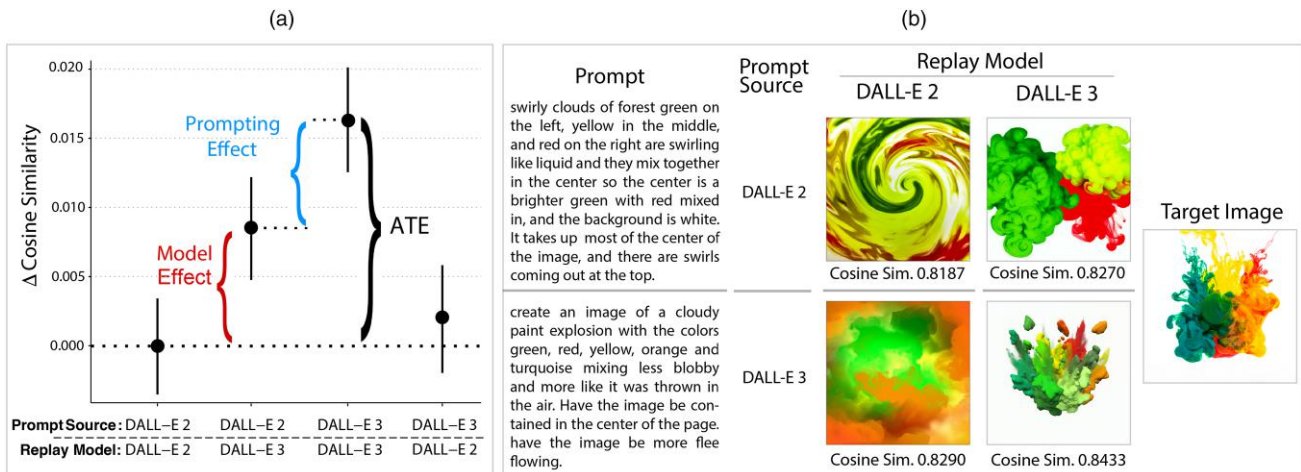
(a)

(b)

0.020
0.015
0.010
0.005
0.000

Δ Cosine Similarity

Prompting Effect

Model Effect

ATE

| Prompt Source: | DALL–E 2 | DALL–E 2 | DALL–E 3 | DALL–E 3 |
|---|---|---|---|---|
| Replay Model: | DALL–E 2 | DALL–E 3 | DALL–E 3 | DALL–E 2 |

Prompt

swirly clouds of forest green on the left, yellow in the middle, and red on the right are swirling like liquid and they mix together in the center so the center is a brighter green with red mixed in, and the background is white. It takes up most of the center of the image, and there are swirls coming out at the top.

create an image of a cloudy paint explosion with the colors green, red, yellow, orange and turquoise mixing less blobby and more like it was thrown in the air. Have the image be contained in the center of the page. have the image be more flee flowing.

Prompt Source

Replay Model

DALL-E 2

DALL-E 3

DALL-E 2

DALL-E 3

Cosine Sim. 0.8187

Cosine Sim. 0.8270

Cosine Sim. 0.8290

Cosine Sim. 0.8433

Target Image